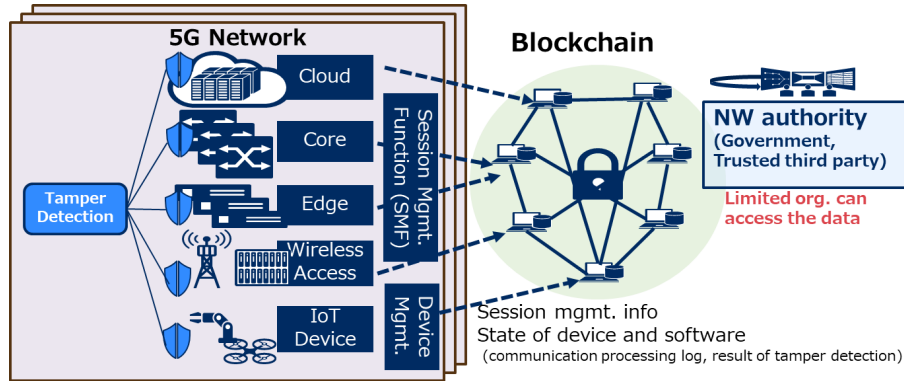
5G Network

Tamper Detection

Cloud

Core

Edge

Wireless Access

IoT Device

Session Mgmt. Function (SMF)

Device Mgmt.

Blockchain

NW authority
(Government, Trusted third party)

Limited org. can access the data

Session mgmt. info
State of device and software
(communication processing log, result of tamper detection)